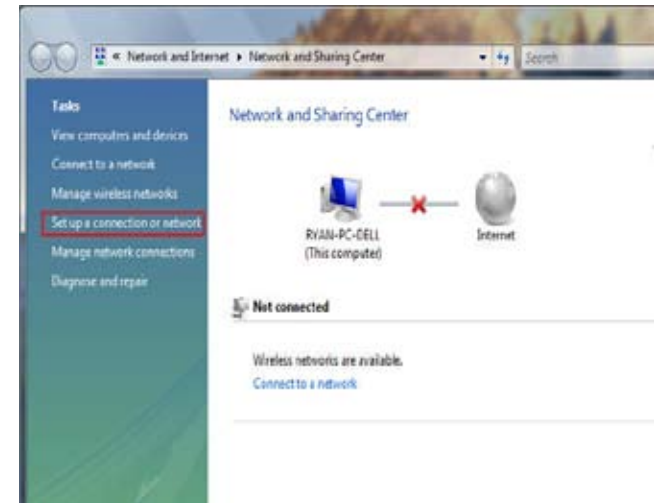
« Network and Internet ▸ Network and Sharing Center

Search

Tasks

View computers and devices

Connect to a network

Manage wireless networks

Set up a connection or network

Manage network connections

Diagnose and repair

Network and Sharing Center

RYAN-PC-DELL
(This computer)

Internet

Not connected

Wireless networks are available.

Connect to a network